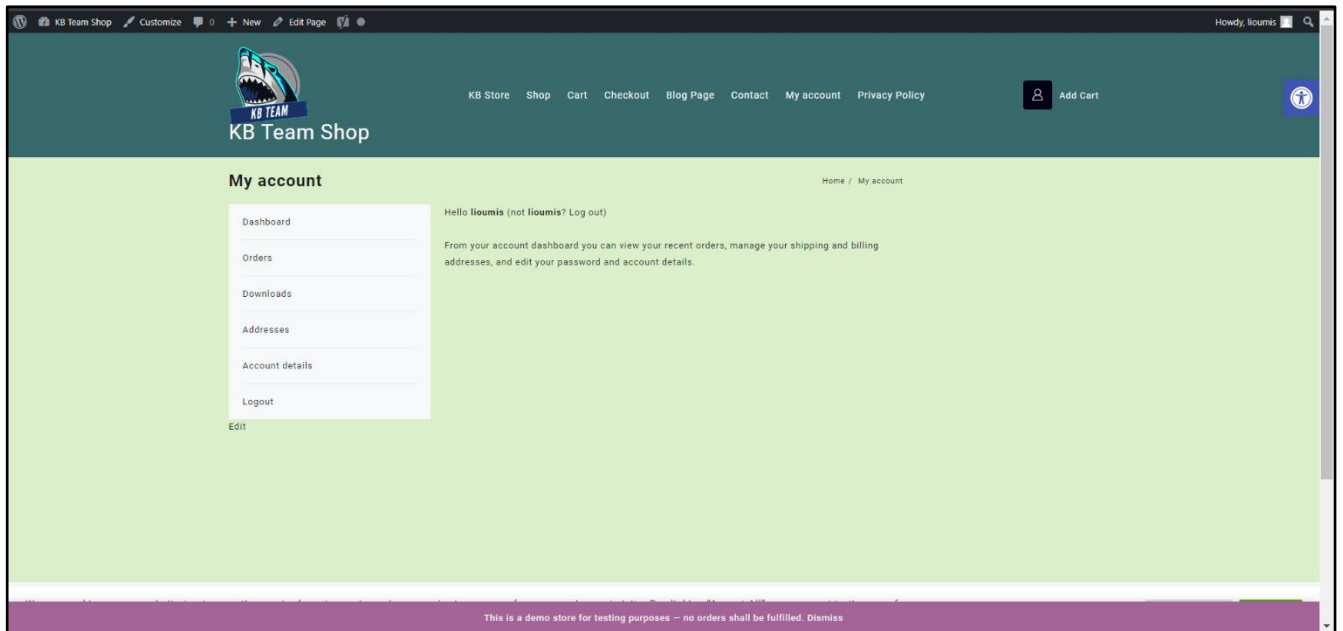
KB Team Shop Customize 0 + New Edit Page

Howdy, lioumis

KB TEAM

KB Team Shop

KB Store Shop Cart Checkout Blog Page Contact My account Privacy Policy

Add Cart

My account

Home / My account

Dashboard

Orders

Downloads

Addresses

Account details

Logout

Edit

Hello **lioumis** (not **lioumis**? Log out)

From your account dashboard you can view your recent orders, manage your shipping and billing addresses, and edit your password and account details.

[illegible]

This is a demo store for testing purposes — no orders shall be fulfilled. Dismiss